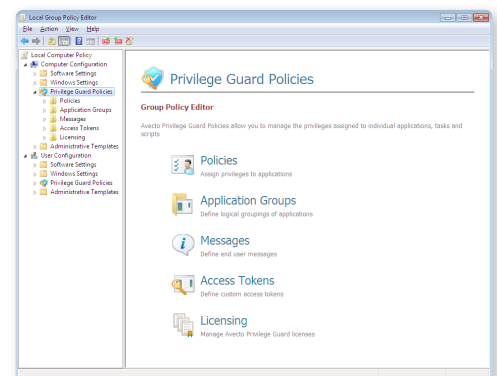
Local Group Policy Editor

File Action View Help

Local Computer Policy
Computer Configuration
Software Settings
Windows Settings
Privilege Guard Policies
Policies
Application Groups
Messages
Access Tokens
Licensing
Administrative Templates
User Configuration
Software Settings
Windows Settings
Privilege Guard Policies
Administrative Templates

Privilege Guard Policies

Group Policy Editor

Avecto Privilege Guard Policies allow you to manage the privileges assigned to individual applications, tasks and scripts

Policies
Assign privileges to applications

Application Groups
Define logical groupings of applications

Messages
Define end user messages

Access Tokens
Define custom access tokens

Licensing
Manage Avecto Privilege Guard licenses